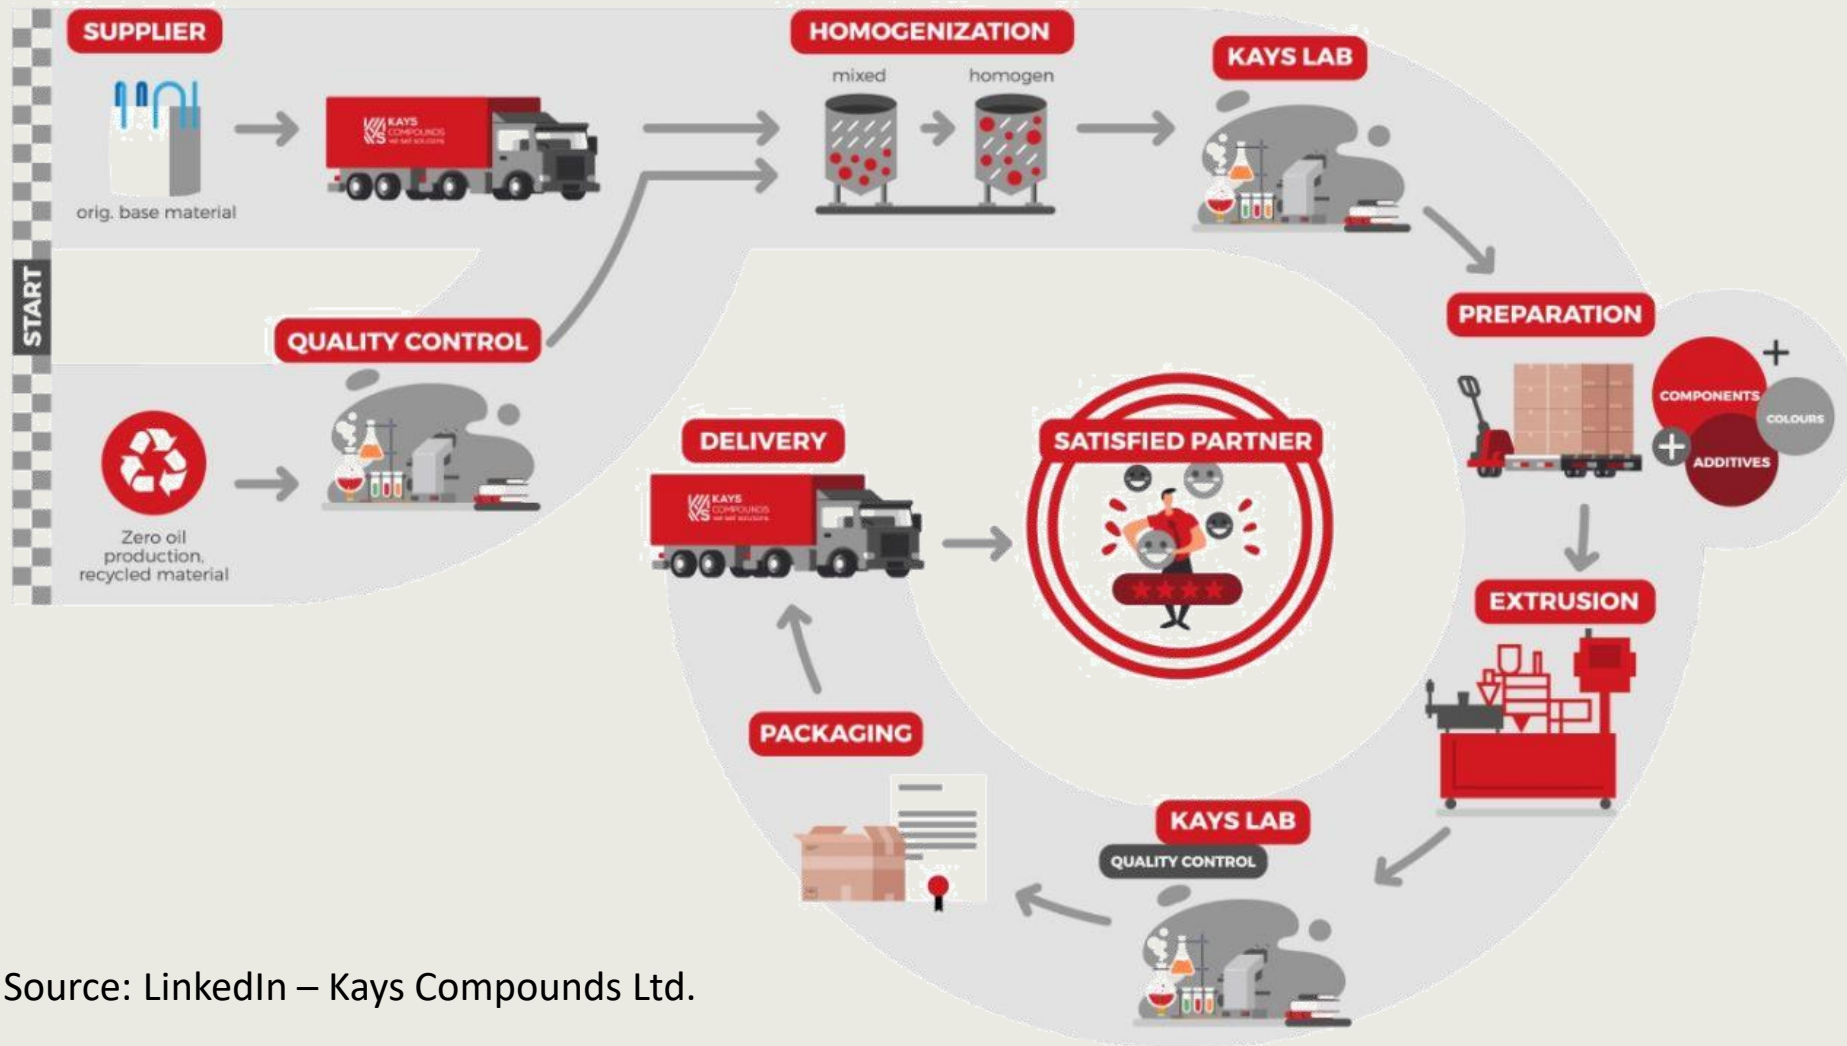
START

SUPPLIER

orig. base material

KAYS COMPOUNDS

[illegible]

HOMOGENIZATION

mixed

homogen

KAYS LAB

QUALITY CONTROL

Zero oil production, recycled material

PREPARATION

COMPONENTS

COLOURS

ADDITIVES

DELIVERY

KAYS COMPOUNDS

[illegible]

SATISFIED PARTNER

EXTRUSION

PACKAGING

KAYS LAB

QUALITY CONTROL

Source: LinkedIn – Kays Compounds Ltd.